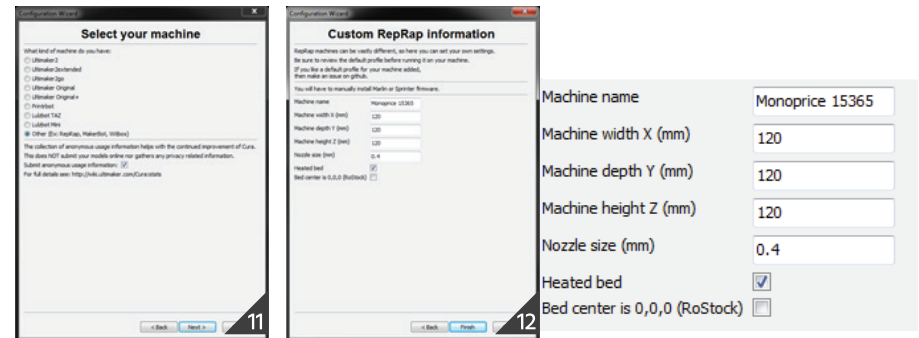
Configuration Wizard

Select your machine

What kind of machine do you have:

Ultimaker2

Ultimaker2extended

Ultimaker2go

Ultimaker Original

Ultimaker Original+

Printrbot

Lulzbot TAZ

Lulzbot Mini

Other (Ex: RepRap, MakerBot, Witbox)

The collection of anonymous usage information helps with the continued improvement of Cura.
This does NOT submit your models online nor gathers any privacy related information.
Submit anonymous usage information:
For full details see: http://wiki.ultimaker.com/Cura:stats

< Back Next >

11

Configuration Wizard

Custom RepRap information

RepRap machines can be vastly different, so here you can set your own settings.
Be sure to review the default profile before running it on your machine.
If you like a default profile for your machine added,
then make an issue on github.

You will have to manually install Marlin or Sprinter firmware.

| | |
|---|---|
| Machine name | Monoprice 15365 |
| Machine width X (mm) | 120 |
| Machine depth Y (mm) | 120 |
| Machine height Z (mm) | 120 |
| Nozzle size (mm) | 0.4 |
| Heated bed | |
| Bed center is 0,0,0 (RoStock) | |

< Back Finish

12

| | |
|---|---|
| Machine name | Monoprice 15365 |
| Machine width X (mm) | 120 |
| Machine depth Y (mm) | 120 |
| Machine height Z (mm) | 120 |
| Nozzle size (mm) | 0.4 |
| Heated bed | |
| Bed center is 0,0,0 (RoStock) | |